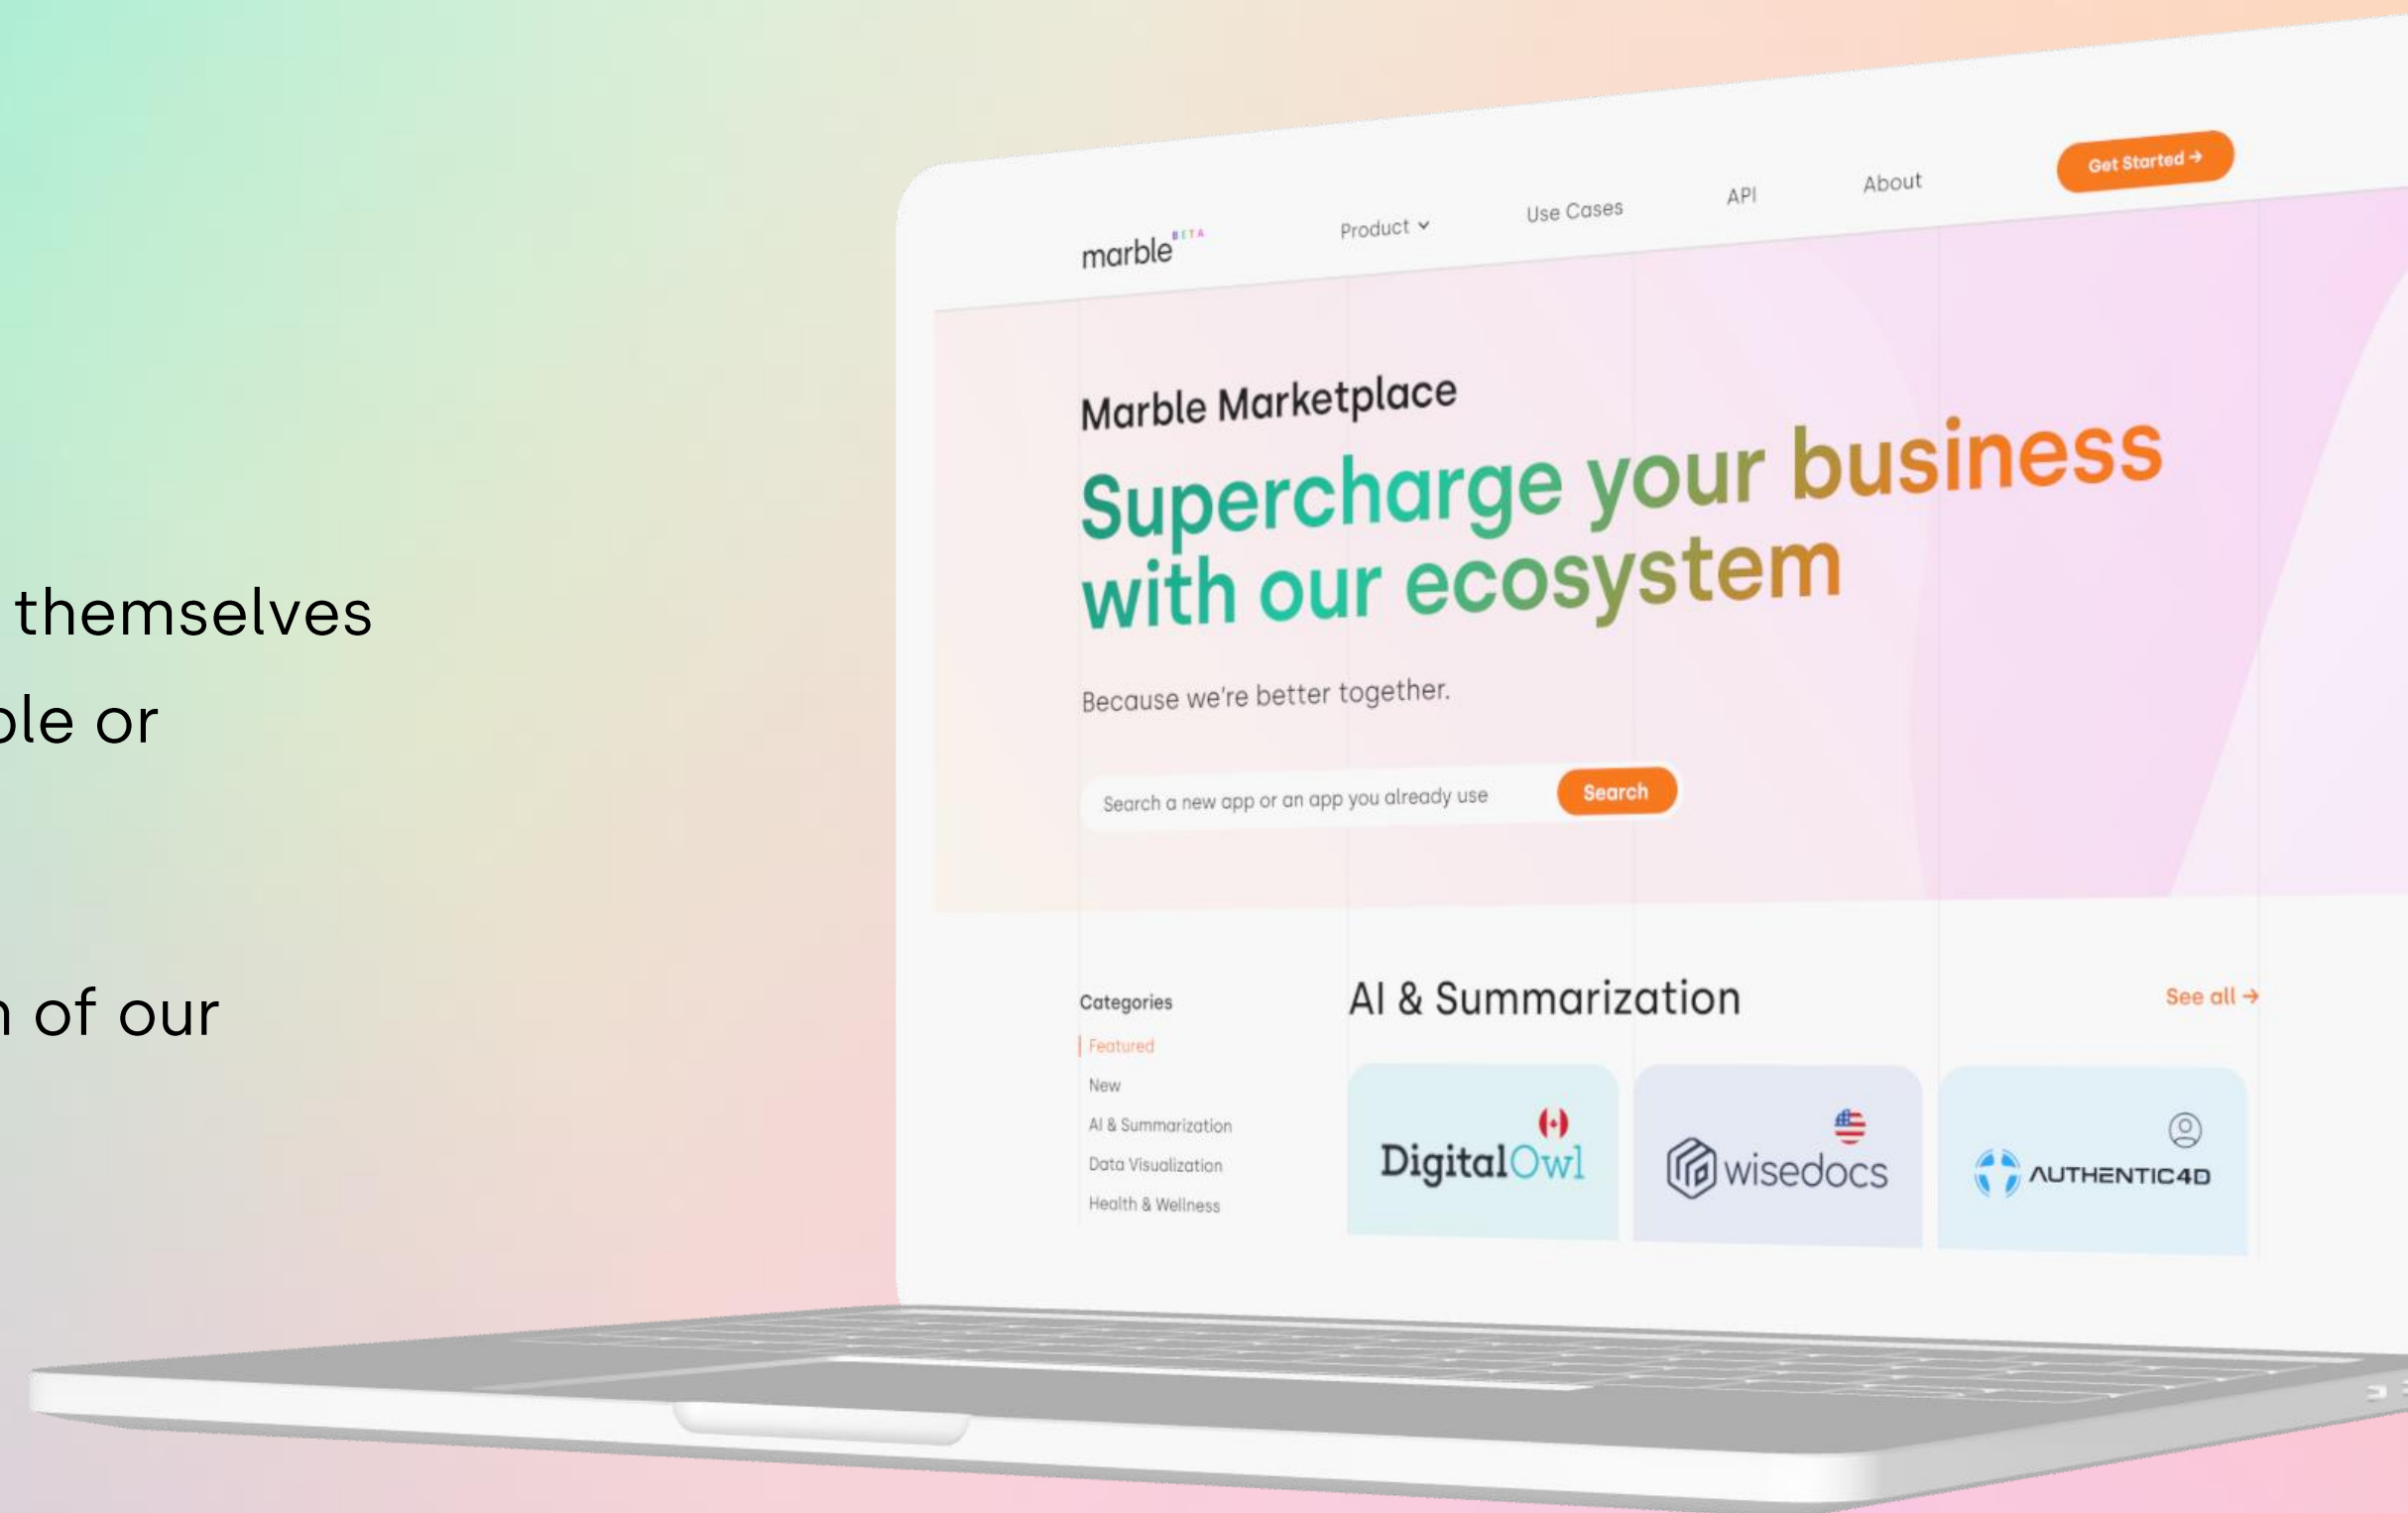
themselves
ble or

n of our

marble BETA
Product
Use Cases
API
About
Get Started →

Marble Marketplace
Supercharge your business with our ecosystem

Because we're better together.

Search a new app or an app you already use
Search

Categories
Featured
New
AI & Summarization
Data Visualization
Health & Wellness

AI & Summarization
See all →

DigitalOwl
wisedocs
AUTHENTIC4D